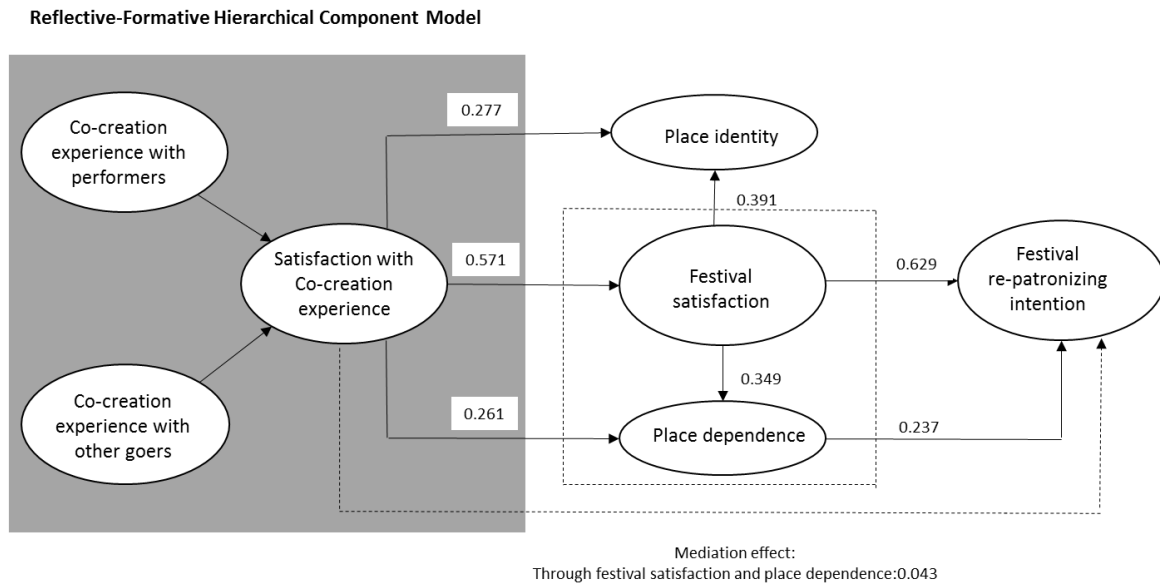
Reflective-Formative Hierarchical Component Model

Co-creation experience with performers

Co-creation experience with other goers

Satisfaction with Co-creation experience

0.277

0.571

0.261

Place identity

0.391

Festival satisfaction

0.349

Place dependence

0.629

0.237

Festival re-patronizing intention

Mediation effect:
Through festival satisfaction and place dependence:0.043